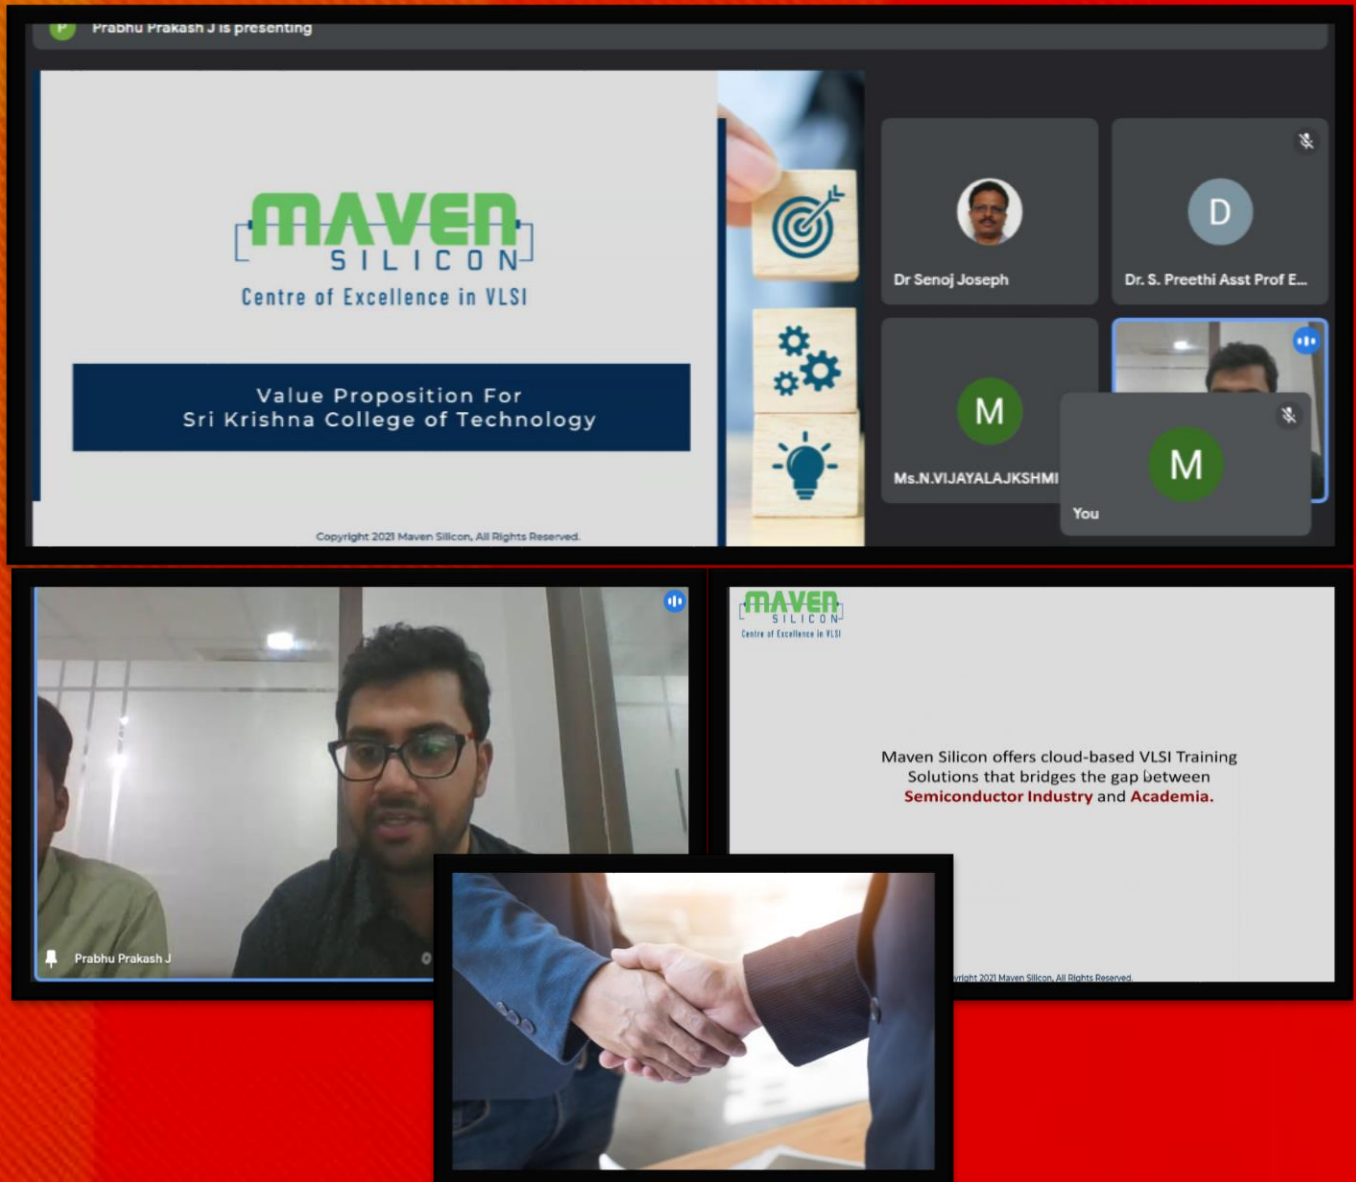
P Prabhu Prakash J is presenting

MAVEN
SILICON
Centre of Excellence in VLSI

Value Proposition For
Sri Krishna College of Technology

Copyright 2021 Maven Silicon, All Rights Reserved.

Dr Senoj Joseph

D
Dr. S. Preethi Asst Prof E...

M
Ms.N.VIJAYALAJKSHMI

M
You

Prabhu Prakash J

MAVEN
SILICON
Centre of Excellence in VLSI

Maven Silicon offers cloud-based VLSI Training Solutions that bridges the gap between Semiconductor Industry and Academia.

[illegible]yright 2021 Maven Silicon, All Rights Reserved.